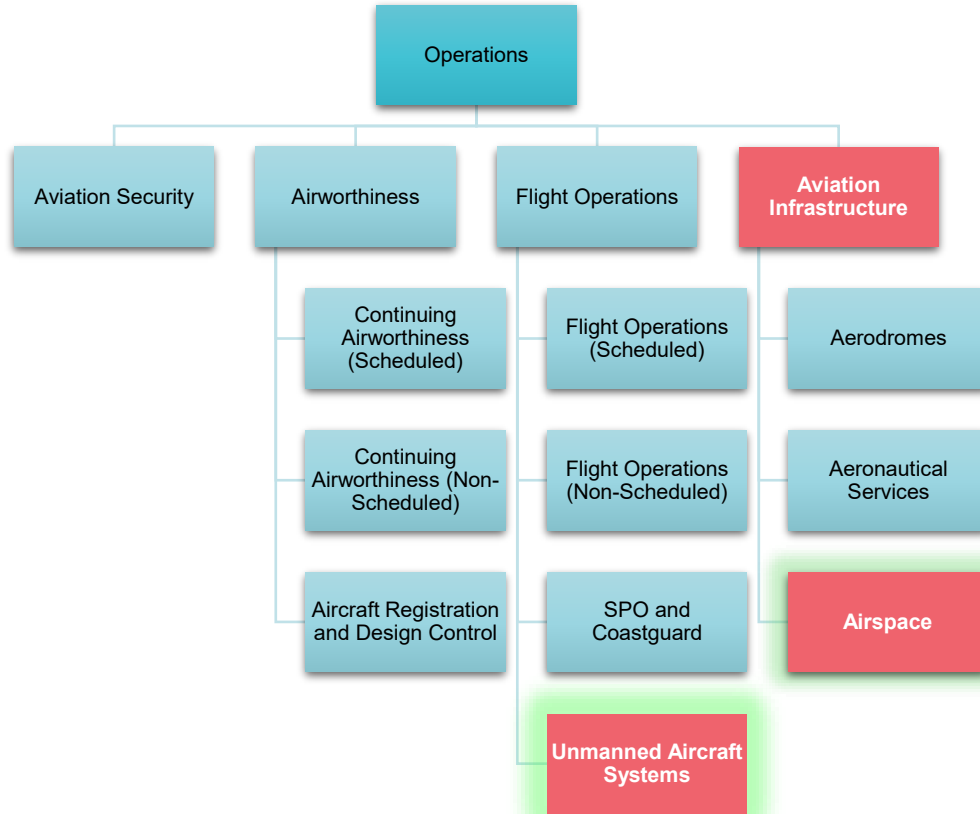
Operations

Aviation Security

Airworthiness

Flight Operations

Aviation Infrastructure

Continuing Airworthiness (Scheduled)

Continuing Airworthiness (Non-Scheduled)

Aircraft Registration and Design Control

Flight Operations (Scheduled)

Flight Operations (Non-Scheduled)

SPO and Coastguard

Unmanned Aircraft Systems

Aerodromes

Aeronautical Services

Airspace